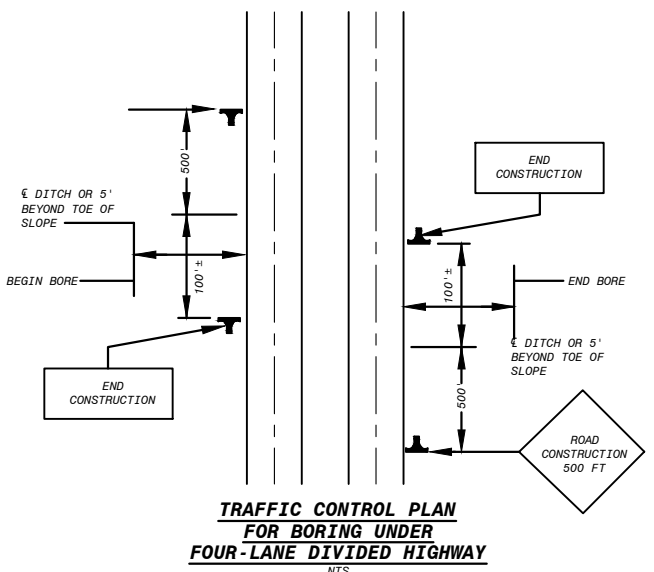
500'

℄ DITCH OR 5' BEYOND TOE OF SLOPE

BEGIN BORE

100'±

END CONSTRUCTION

END CONSTRUCTION

100'±

END BORE

℄ DITCH OR 5' BEYOND TOE OF SLOPE

500'

ROAD CONSTRUCTION 500 FT

TRAFFIC CONTROL PLAN FOR BORING UNDER FOUR-LANE DIVIDED HIGHWAY

NTS